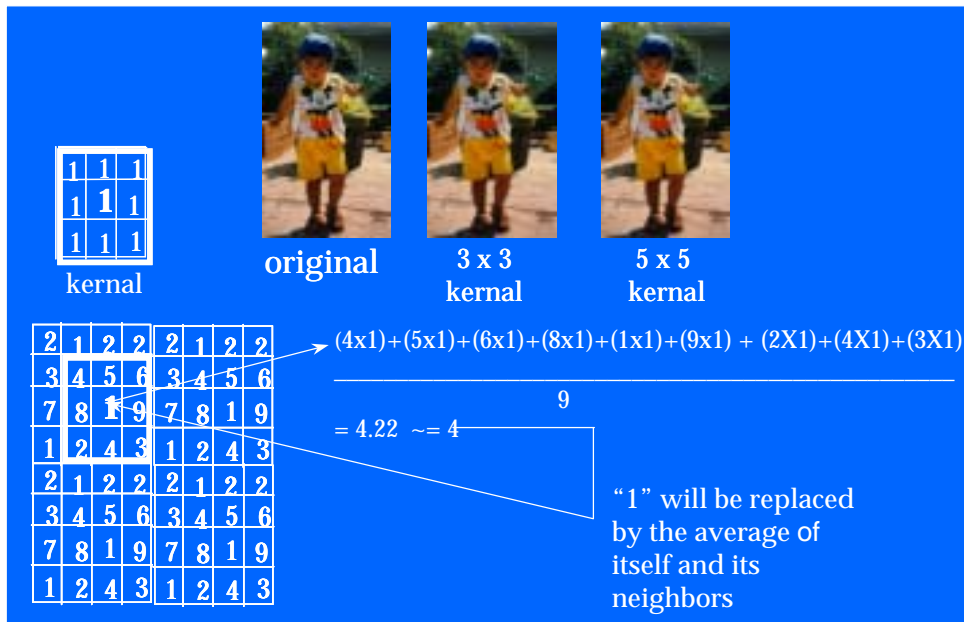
| 1 | 1 | 1 |
|---|---|---|
| 1 | 1 | 1 |
| 1 | 1 | 1 |

kernal

original

3 x 3 kernal

5 x 5 kernal

| 2 | 1 | 2 | 2 | 2 | 1 | 2 | 2 |
|---|---|---|---|---|---|---|---|
| 3 | 4 | 5 | 6 | 3 | 4 | 5 | 6 |
| 7 | 8 | 1 | 9 | 7 | 8 | 1 | 9 |
| 1 | 2 | 4 | 3 | 1 | 2 | 4 | 3 |
| 2 | 1 | 2 | 2 | 2 | 1 | 2 | 2 |
| 3 | 4 | 5 | 6 | 3 | 4 | 5 | 6 |
| 7 | 8 | 1 | 9 | 7 | 8 | 1 | 9 |
| 1 | 2 | 4 | 3 | 1 | 2 | 4 | 3 |

(4x1)+(5x1)+(6x1)+(8x1)+(1x1)+(9x1) + (2X1)+(4X1)+(3X1)

9

= 4.22 ~= 4

"1" will be replaced by the average of itself and its neighbors